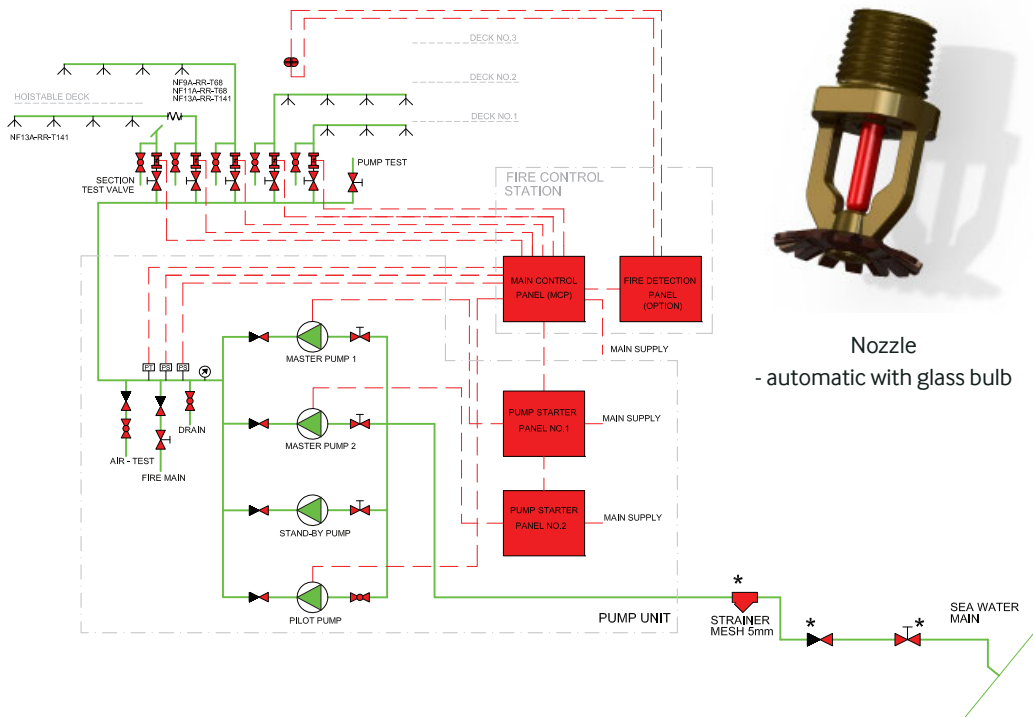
DECK NO.3

DECK NO.2

DECK NO.1

HOISTABLE DECK

NF9A-RR-T68
NF11A-RR-T68
NF13A-RR-T141

NF13A-RR-T141

SECTION
TEST VALVE

PUMP TEST

FIRE CONTROL
STATION

MAIN CONTROL
PANEL (MCP)

FIRE DETECTION
PANEL
(OPTION)

MAIN SUPPLY

PT PS PS

AIR - TEST

FIRE MAIN

DRAIN

MASTER PUMP 1

MASTER PUMP 2

STAND-BY PUMP

PILOT PUMP

PUMP STARTER
PANEL NO.1

MAIN SUPPLY

PUMP STARTER
PANEL NO.2

MAIN SUPPLY

PUMP UNIT

*
STRAINER
MESH 5mm

*

*

SEA WATER
MAIN

Nozzle
- automatic with glass bulb